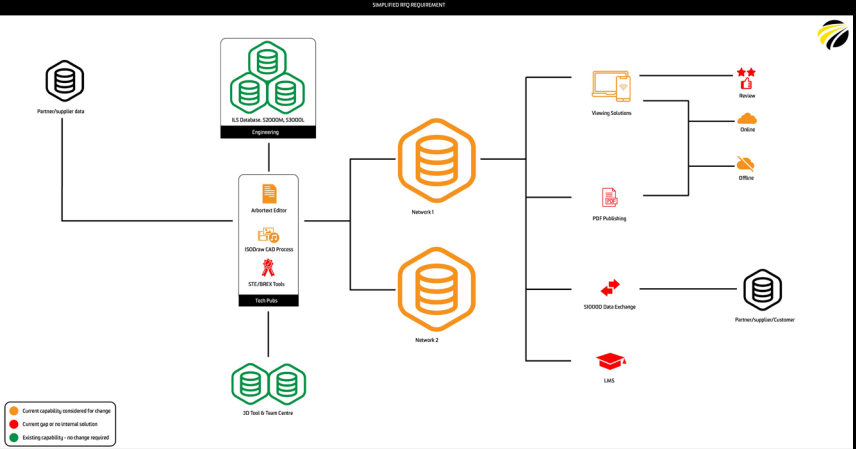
SIMPLIFIED RFQ REQUIREMENT

Partner/supplier data

ILS Database. S2000M, S3000L

Engineering

Arbortext Editor

ISODraw CAD Process

STE/BREX Tools

Tech Pubs

3D Tool & Team Centre

Network 1

Network 2

Viewing Solutions

PDF Publishing

S1000D Data Exchange

LMS

Review

Online

Offline

Partner/supplier/Customer

Current capability considered for change

Current gap or no internal solution

Existing capability - no change required